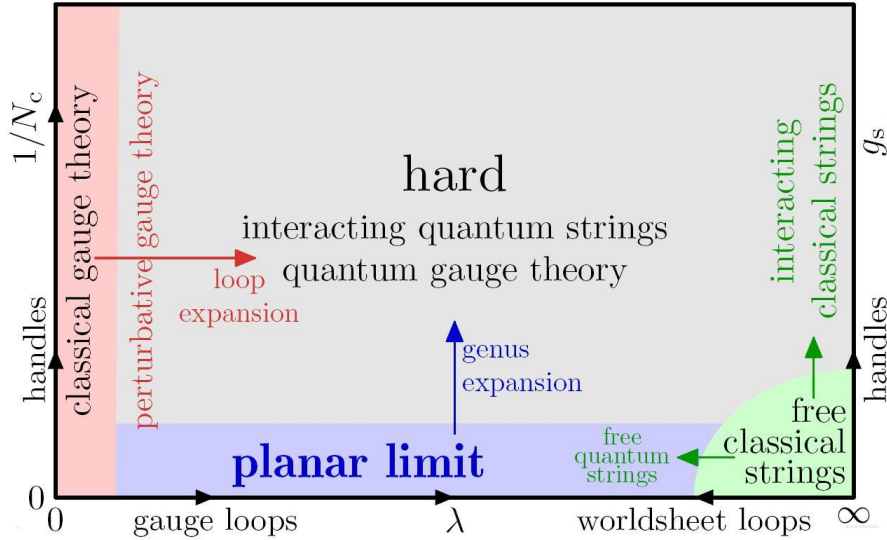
$1/N_c$

handles

0

classical gauge theory

perturbative gauge theory

loop expansion

hard

interacting quantum strings

quantum gauge theory

genus expansion

planar limit

free quantum strings

interacting classical strings

free classical strings

$g_s$

handles

0

gauge loops

$\lambda$

worldsheet loops

$\infty$